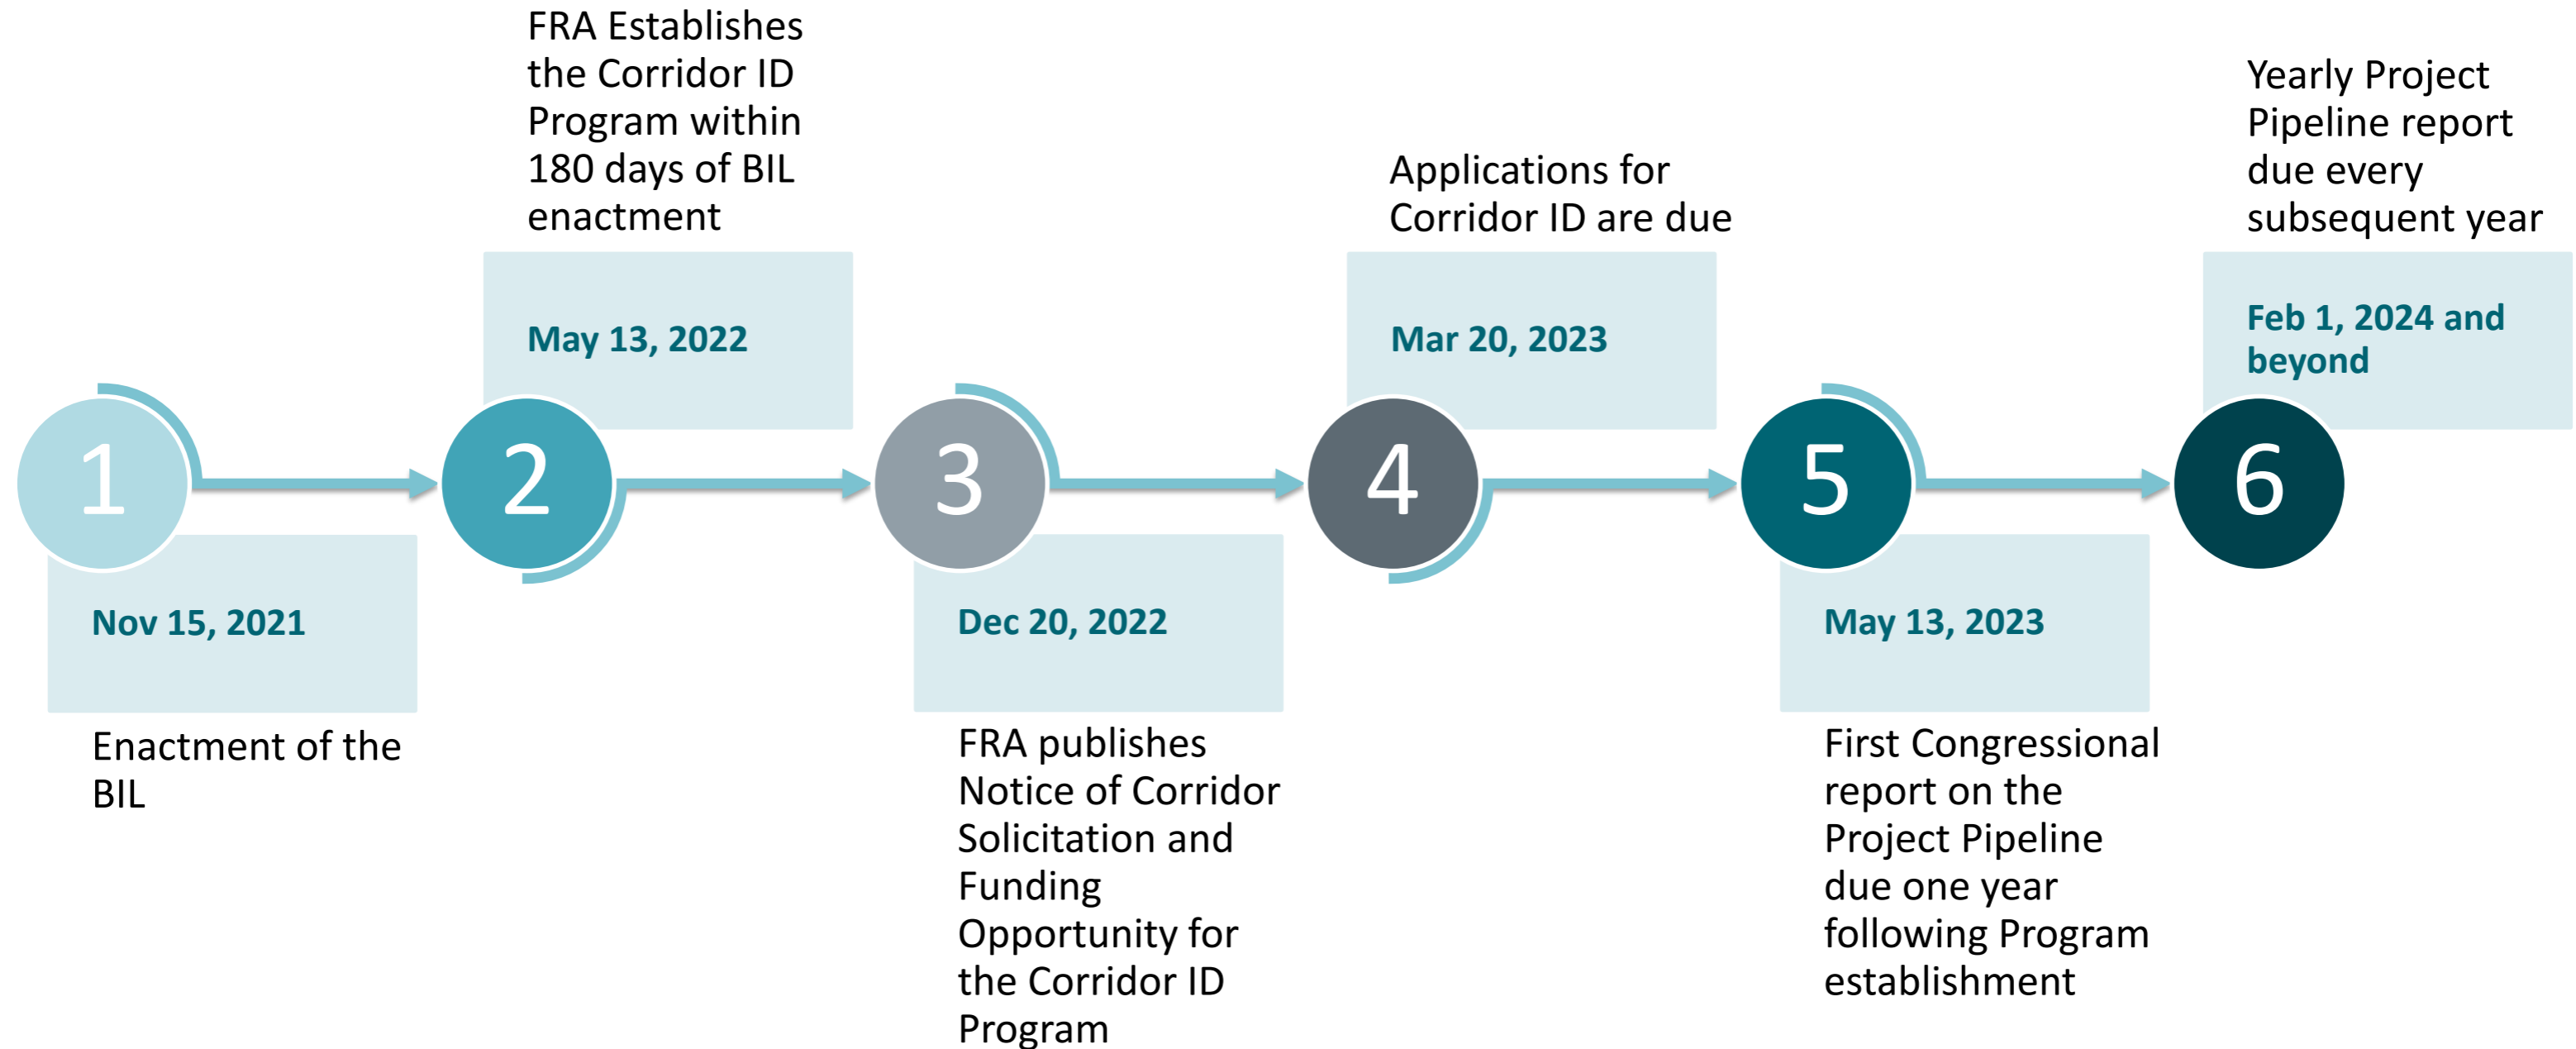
1

Nov 15, 2021

Enactment of the BIL

FRA Establishes the Corridor ID Program within 180 days of BIL enactment

May 13, 2022

2

3

Dec 20, 2022

FRA publishes Notice of Corridor Solicitation and Funding Opportunity for the Corridor ID Program

Applications for Corridor ID are due

Mar 20, 2023

4

5

May 13, 2023

First Congressional report on the Project Pipeline due one year following Program establishment

Yearly Project Pipeline report due every subsequent year

Feb 1, 2024 and beyond

6